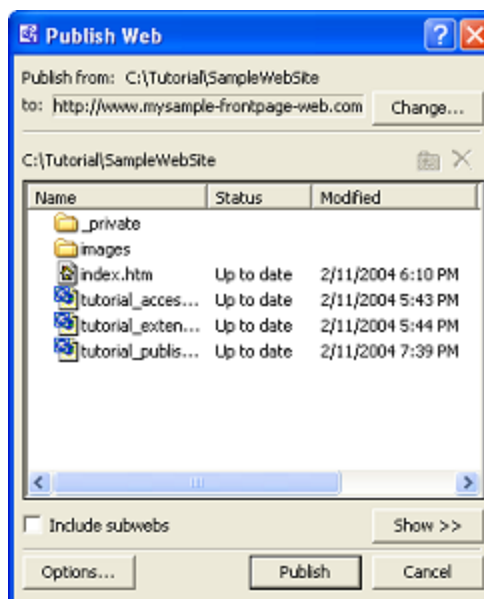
Publish Web

Publish from: C:\Tutorial\SampleWebSite
to: http://www.mysample-frontpage-web.com
Change...

C:\Tutorial\SampleWebSite

| Name | Status | Modified |
|---|---|---|
| _private | | |
| images | | |
| index.htm | Up to date | 2/11/2004 6:10 PM |
| tutorial_acces... | Up to date | 2/11/2004 5:43 PM |
| tutorial_exten... | Up to date | 2/11/2004 5:44 PM |
| tutorial_publis... | Up to date | 2/11/2004 7:39 PM |

Include subwebs
Show >>

Options...
Publish
Cancel